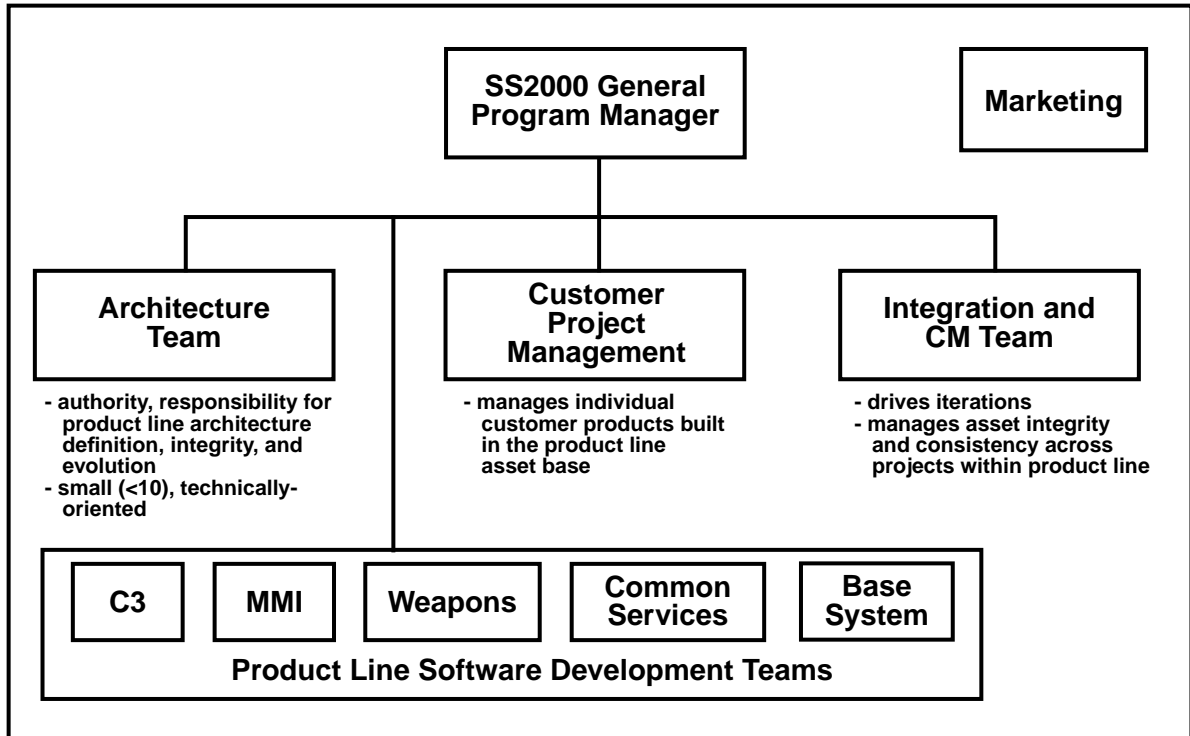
SS2000 General Program Manager

Marketing

Architecture Team

- authority, responsibility for product line architecture definition, integrity, and evolution
- small (<10), technically-oriented

Customer Project Management

- manages individual customer products built in the product line asset base

Integration and CM Team

- drives iterations
- manages asset integrity and consistency across projects within product line

C3

MMI

Weapons

Common Services

Base System

Product Line Software Development Teams